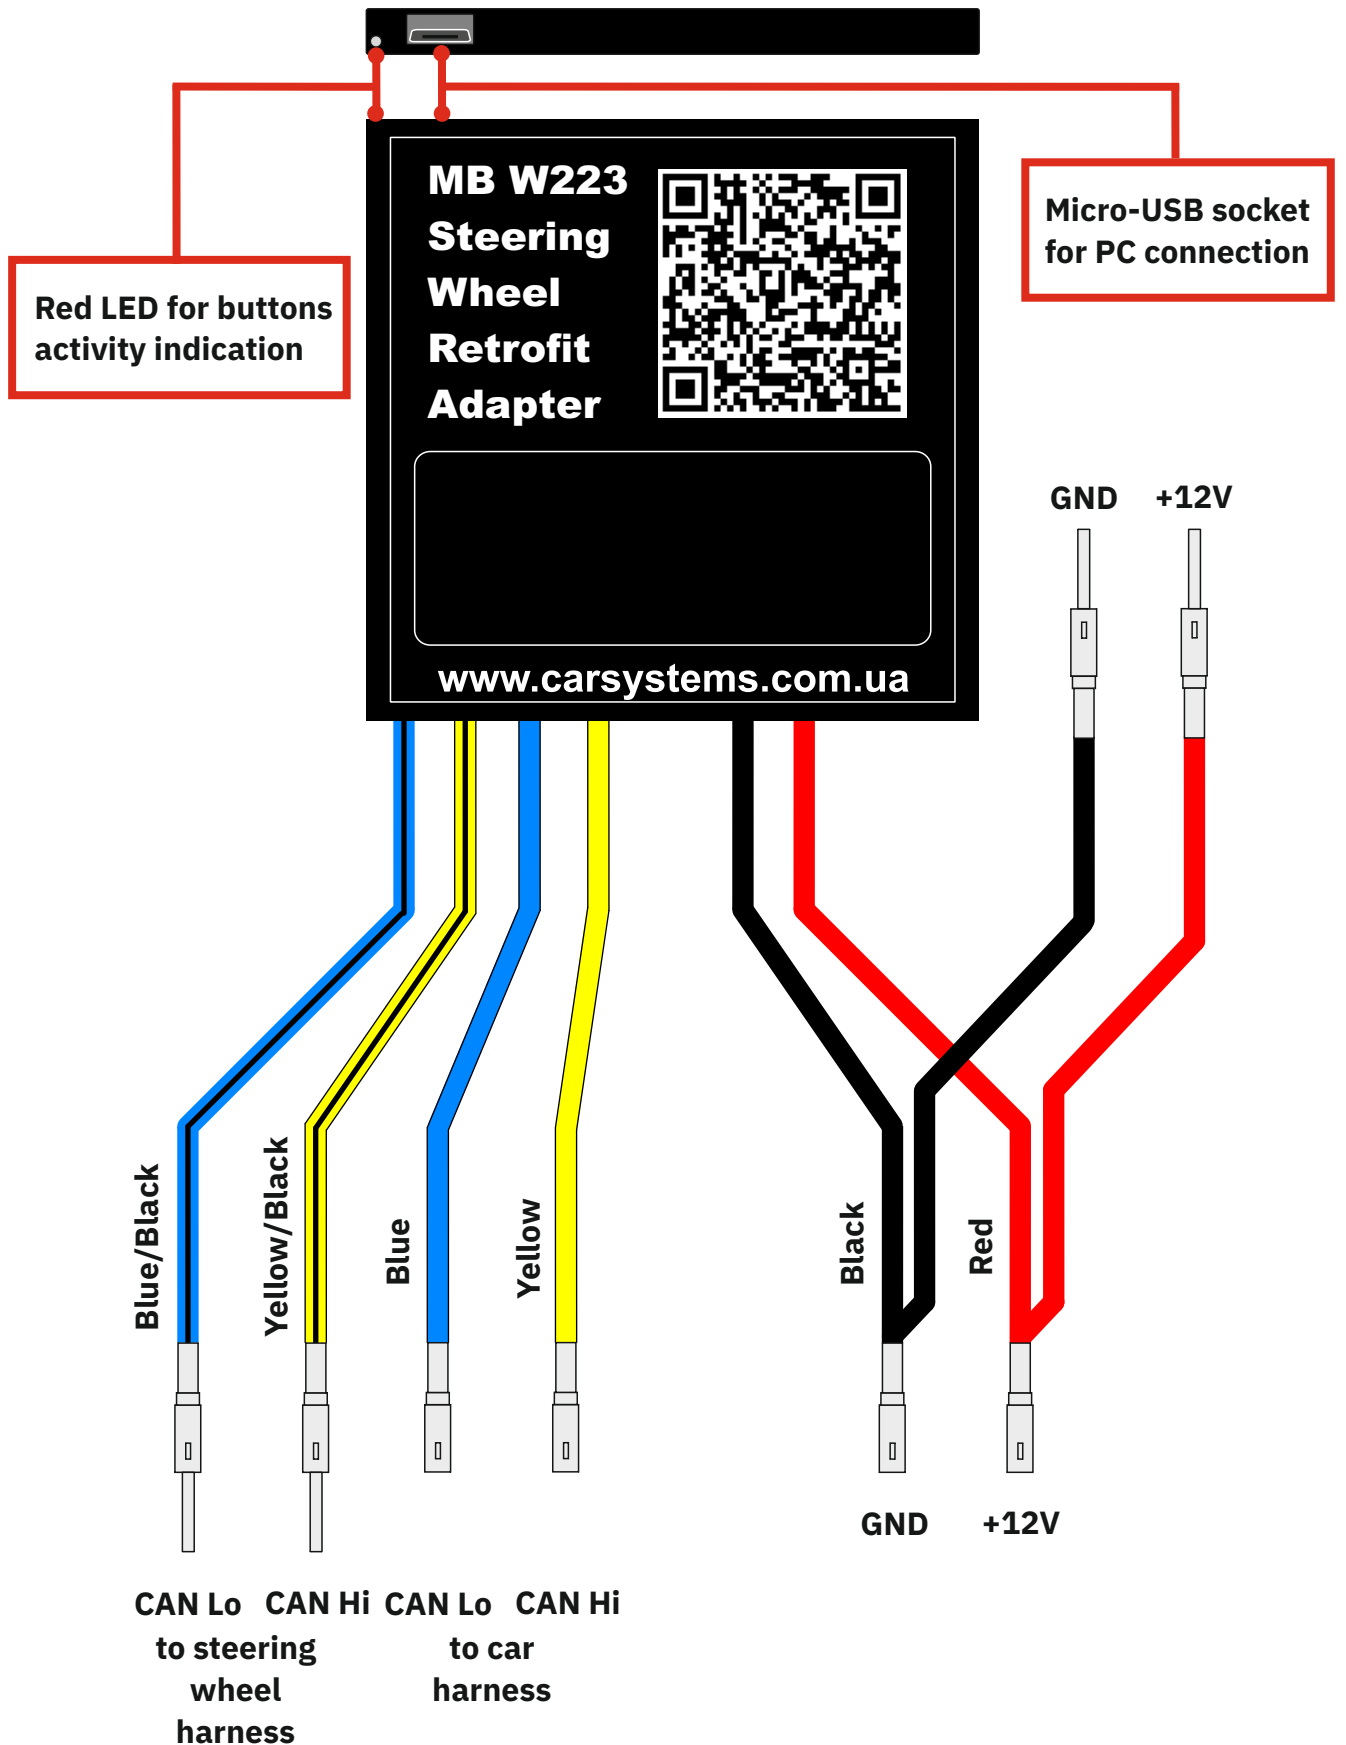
Red LED for buttons activity indication

Micro-USB socket for PC connection

MB W223
Steering
Wheel
Retrofit
Adapter

www.carsystems.com.ua

GND +12V

Blue/Black
Yellow/Black
Blue
Yellow
Black
Red

GND +12V

CAN Lo CAN Hi
to steering wheel harness

CAN Lo CAN Hi
to car harness